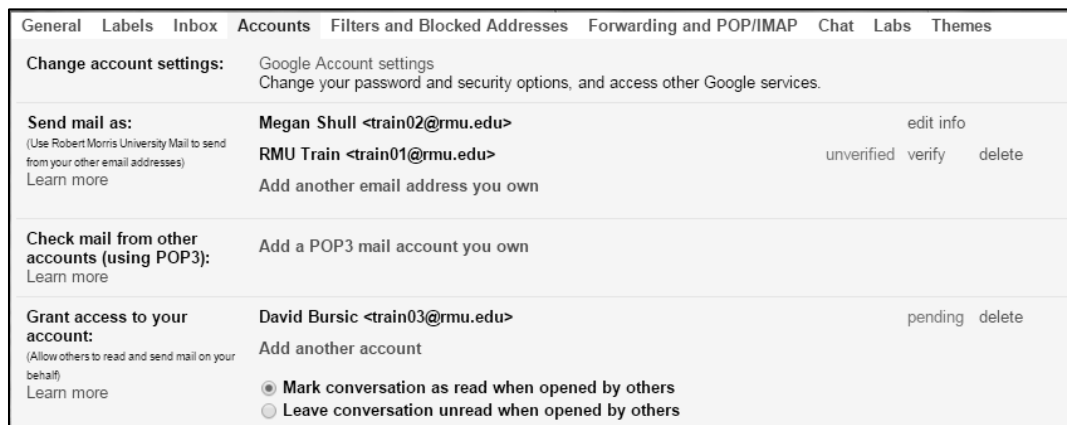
General Labels Inbox Accounts Filters and Blocked Addresses Forwarding and POP/IMAP Chat Labs Themes

Change account settings:

Google Account settings
Change your password and security options, and access other Google services.

Send mail as:
(Use Robert Morris University Mail to send from your other email addresses)
Learn more

Megan Shull <train02@rmu.edu> edit info
RMU Train <train01@rmu.edu> unverified verify delete
Add another email address you own

Check mail from other accounts (using POP3):
Learn more

Add a POP3 mail account you own

Grant access to your account:
(Allow others to read and send mail on your behalf)
Learn more

David Bursic <train03@rmu.edu> pending delete
Add another account

Mark conversation as read when opened by others
Leave conversation unread when opened by others